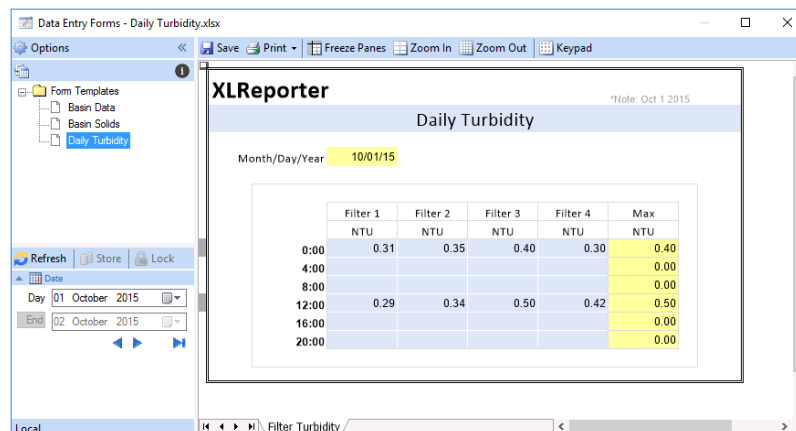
Data Entry Forms - Daily Turbidity.xlsx

Options

Form Templates
Basin Data
Basin Solids
Daily Turbidity

Refresh Store Lock
Date
Day 01 October 2015
End 02 October 2015

Local

Save Print Freeze Panes Zoom In Zoom Out Keypad

XLReporter
*Note: Oct 1 2015

Daily Turbidity

Month/Day/Year 10/01/15

| | Filter 1 | Filter 2 | Filter 3 | Filter 4 | Max |
|---|---|---|---|---|---|
| | NTU | NTU | NTU | NTU | NTU |
| 0:00 | 0.31 | 0.35 | 0.40 | 0.30 | 0.40 |
| 4:00 | | | | | 0.00 |
| 8:00 | | | | | 0.00 |
| 12:00 | 0.29 | 0.34 | 0.50 | 0.42 | 0.50 |
| 16:00 | | | | | 0.00 |
| 20:00 | | | | | 0.00 |

Filter Turbidity